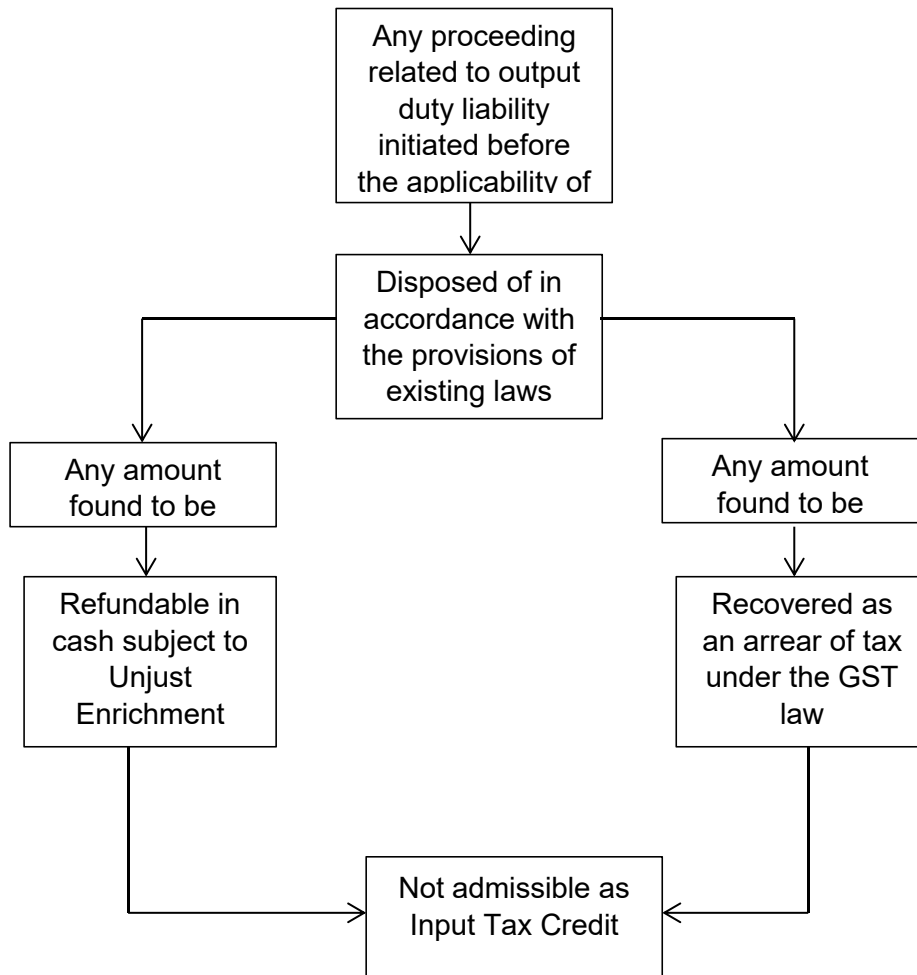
Any proceeding related to output duty liability initiated before the applicability of

Disposed of in accordance with the provisions of existing laws

Any amount found to be

Refundable in cash subject to Unjust Enrichment

Any amount found to be

Recovered as an arrear of tax under the GST law

Not admissible as Input Tax Credit